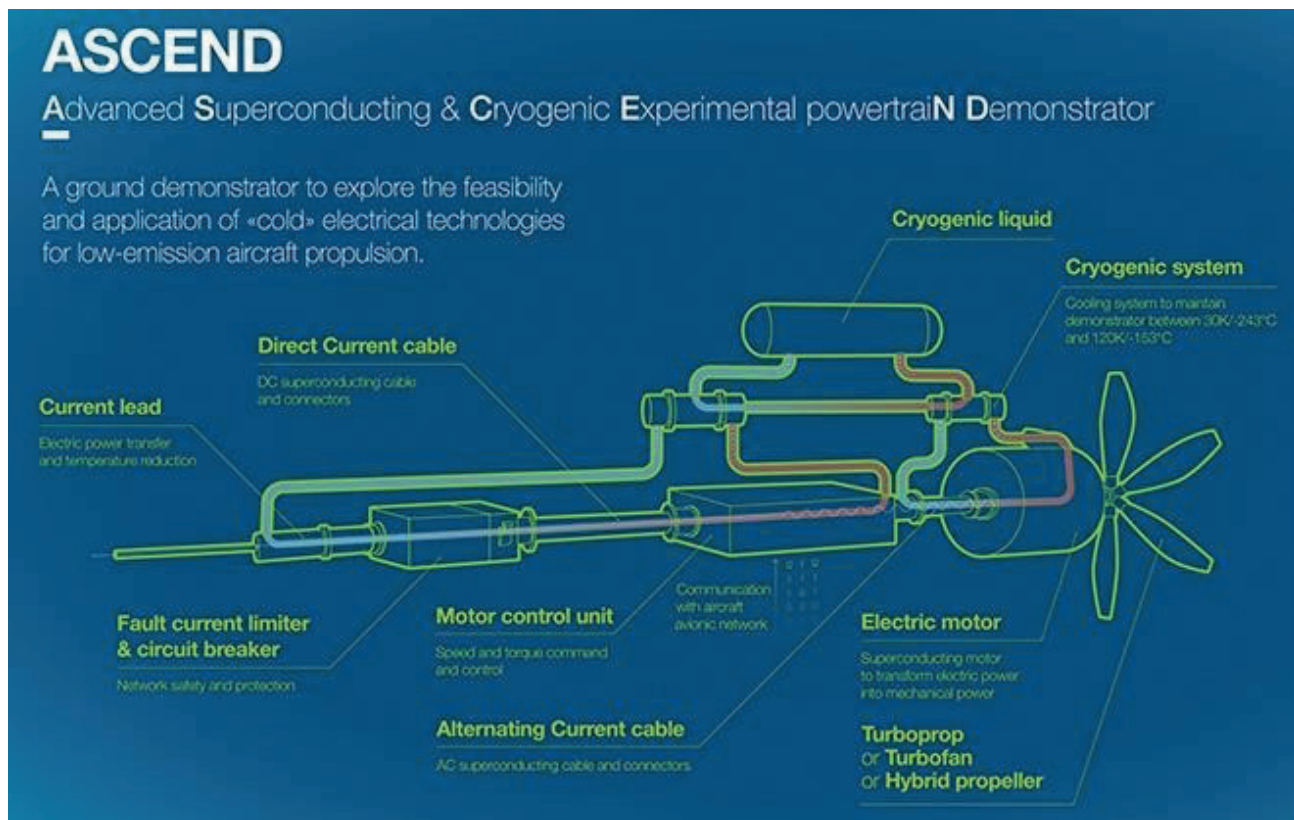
ASCEND

Advanced Superconducting & Cryogenic Experimental powertraiN Demonstrator

A ground demonstrator to explore the feasibility and application of «cold» electrical technologies for low-emission aircraft propulsion.

Cryogenic liquid

Cryogenic system

Cooling system to maintain demonstrator between 30K/-243°C and 120K/-153°C

Direct Current cable

DC superconducting cable and connectors

Current lead

Electric power transfer and temperature reduction

Fault current limiter & circuit breaker

Network safety and protection

Motor control unit

Speed and torque command and control

Communication with aircraft avionic network

Electric motor

Superconducting motor to transform electric power into mechanical power

Alternating Current cable

AC superconducting cable and connectors

Turboprop or Turbofan or Hybrid propeller